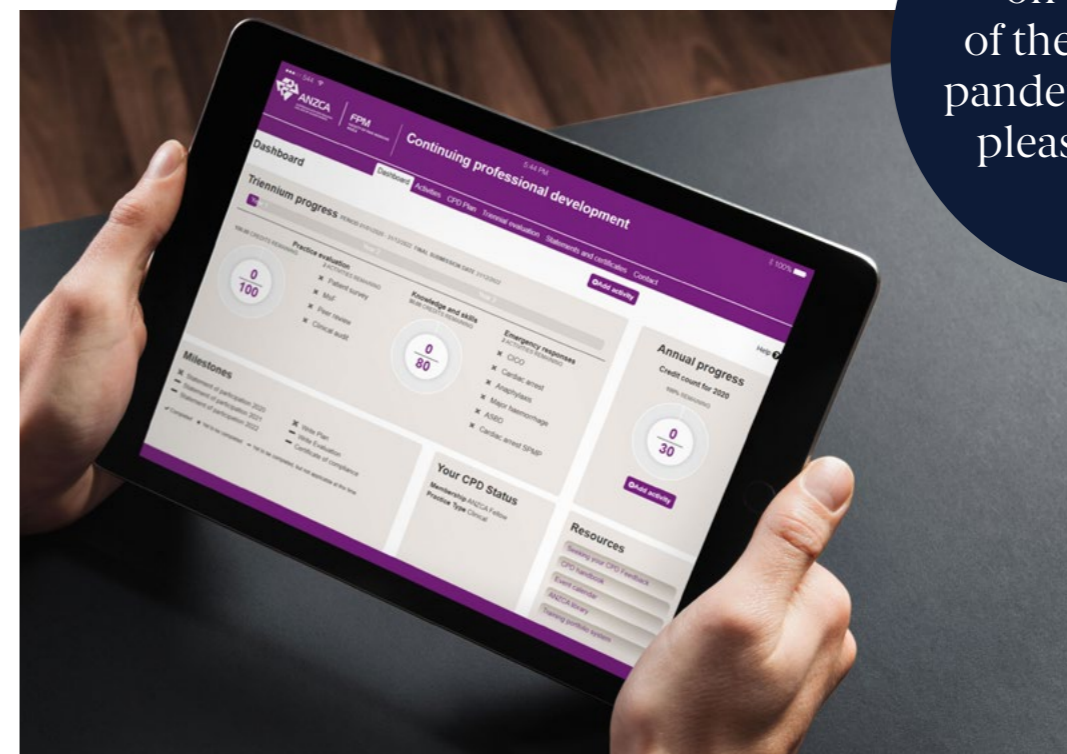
on
of the
pande
pleas

ANZCA | FPM
Continuing professional development
5:44 PM
100%
Dashboard
Dashboard Activities CPD Plan Triennial evaluation Statements and certificates Contact
Triennium progress
Add activity
Practice evaluation
Patient survey
MsF
Peer review
Clinical audit
$\frac{0}{100}$
Knowledge and skills
$\frac{0}{80}$
Emergency responses
CICO
Cardiac arrest
Anaphylaxis
Major haemorrhage
ASBD
Cardiac arrest SPMP
Help
Annual progress
Credit count for 2020
$\frac{0}{30}$
Add activity
Milestones
Statement of participation 2020
Statement of participation 2021
Statement of participation 2022
Write Plan
Write Evaluation
Certificate of compliance
Your CPD Status
Membership ANZCA Fellow
Practice Type Clinical
Resources
Seeking your CPD Feedback
CPD handbook
Event calendar
ANZCA library
Training portfolio system